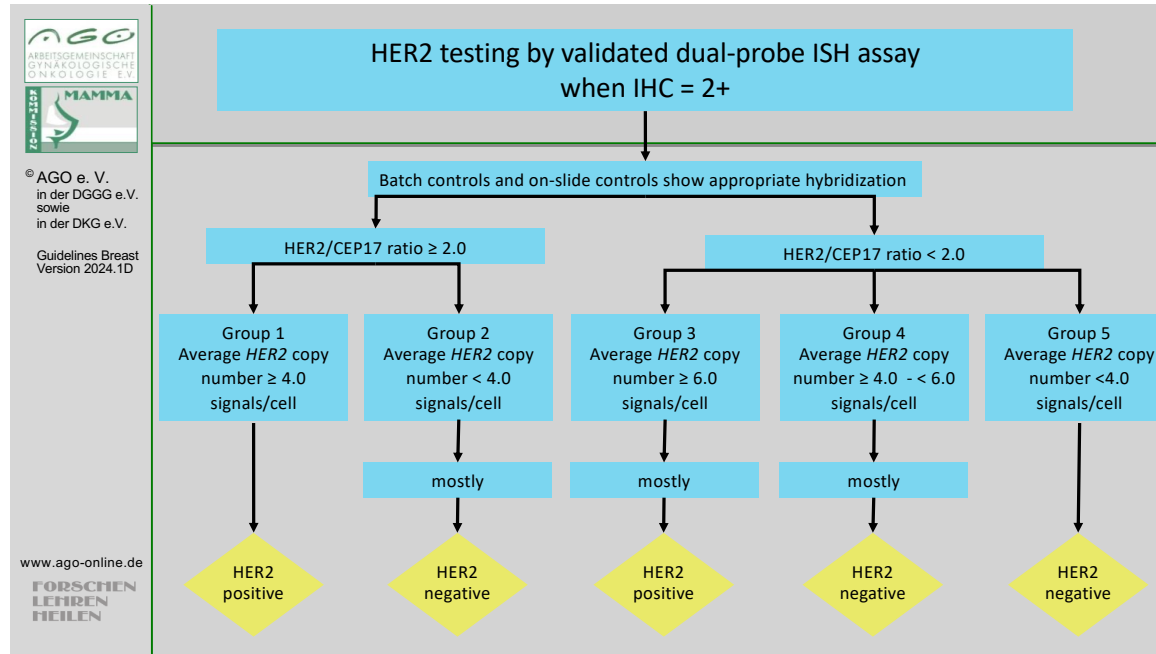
AGO
ARBEITSGEMEINSCHAFT GYNÄKOLOGISCHE ONKOLOGIE E.V.
KOMMISSION MAMMA

© AGO e. V.
in der DGGG e.V.
sowie
in der DKG e.V.

Guidelines Breast
Version 2024.1D

www.ago-online.de

FORSCHEN
LEHREN
HEILEN

HER2 testing by validated dual-probe ISH assay when IHC = 2+

Batch controls and on-slide controls show appropriate hybridization

HER2/CEP17 ratio ≥ 2.0

HER2/CEP17 ratio < 2.0

Group 1
Average *HER2* copy number ≥ 4.0 signals/cell

Group 2
Average *HER2* copy number < 4.0 signals/cell

Group 3
Average *HER2* copy number ≥ 6.0 signals/cell

Group 4
Average *HER2* copy number ≥ 4.0 - < 6.0 signals/cell

Group 5
Average *HER2* copy number <4.0 signals/cell

mostly

mostly

mostly

HER2 positive

HER2 negative

HER2 positive

HER2 negative

HER2 negative